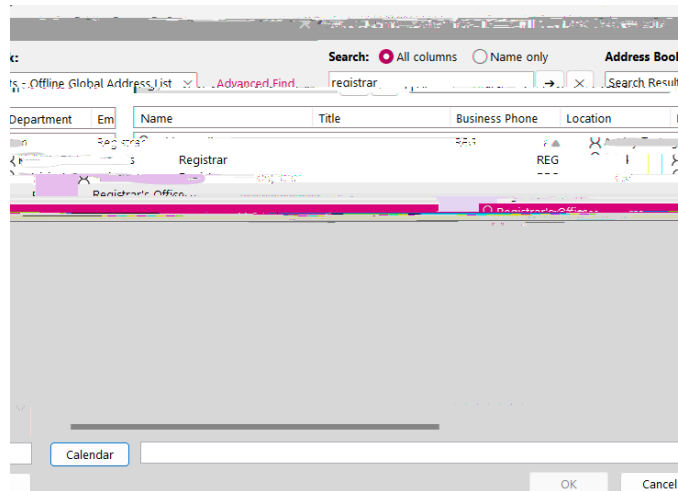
k:

Search: All columns Name only

Address Book

ts - Offline Global Address List

Advanced Find...

registrar

Search Result

Department

Em

Name

Title

Business Phone

Location

Registrar

REG

Registrar's Office

Registrar's Office

Calendar

OK

Cancel